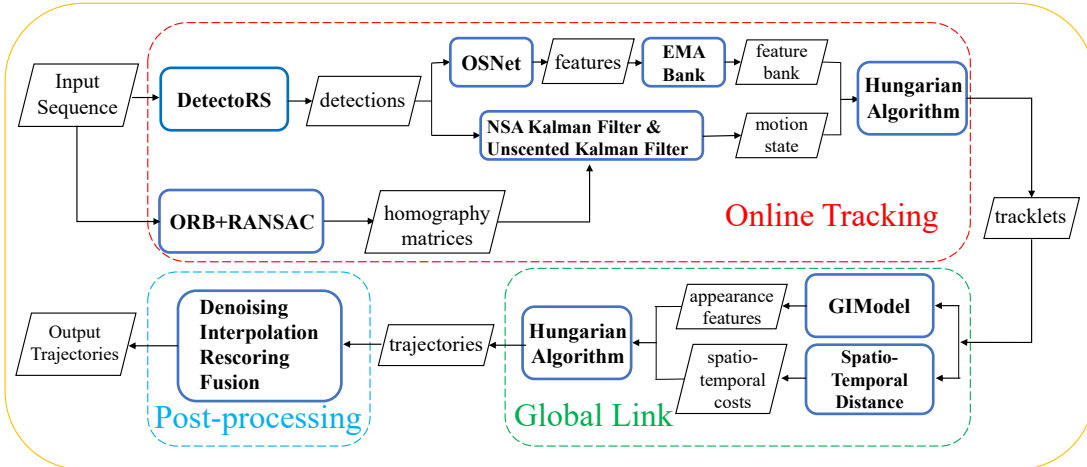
Input Sequence

DetectoRS

detections

OSNet

features

EMA Bank

feature bank

NSA Kalman Filter & Unscented Kalman Filter

motion state

Hungarian Algorithm

ORB+RANSAC

homography matrices

Online Tracking

tracklets

GIModel

appearance features

Spatio-Temporal Distance

spatio-temporal costs

Hungarian Algorithm

Global Link

trajectories

Denoising Interpolation Rescoring Fusion

Post-processing

Output Trajectories